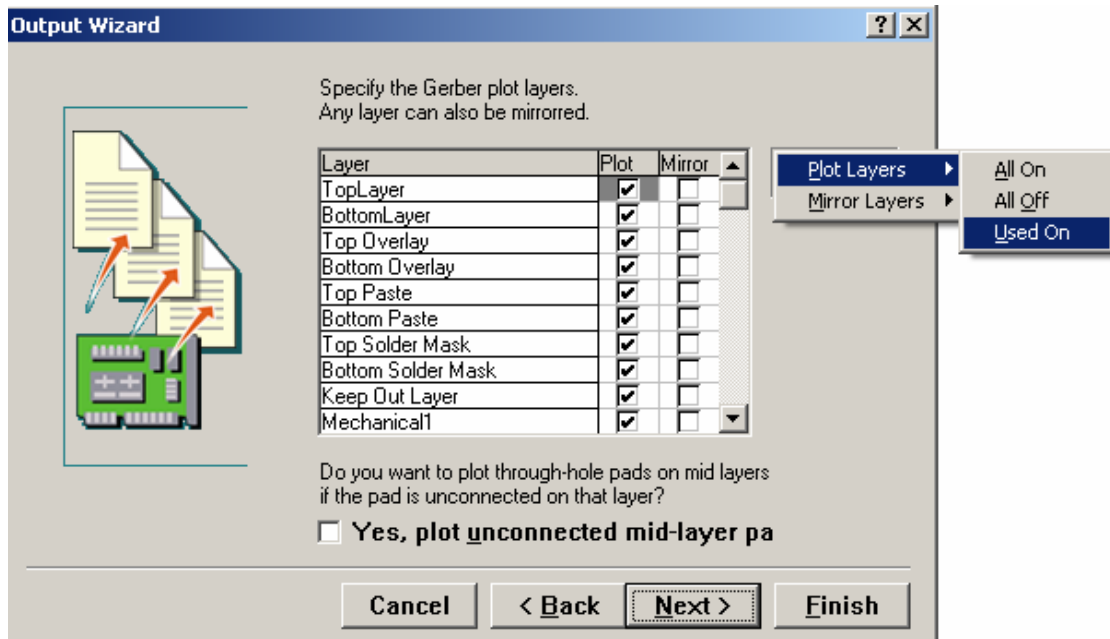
Output Wizard

?

Specify the Gerber plot layers.
Any layer can also be mirrored.

| Layer | Plot | Mirror |
|---|---|---|
| TopLayer | ✔ | ☐ |
| BottomLayer | ✔ | ☐ |
| Top Overlay | ✔ | ☐ |
| Bottom Overlay | ✔ | ☐ |
| Top Paste | ✔ | ☐ |
| Bottom Paste | ✔ | ☐ |
| Top Solder Mask | ✔ | ☐ |
| Bottom Solder Mask | ✔ | ☐ |
| Keep Out Layer | ✔ | ☐ |
| Mechanical1 | ✔ | ☐ |

Plot Layers
Mirror Layers

All On
All Off
Used On

Do you want to plot through-hole pads on mid layers if the pad is unconnected on that layer?

☐ Yes, plot unconnected mid-layer pa

Cancel
< Back
Next >
Finish